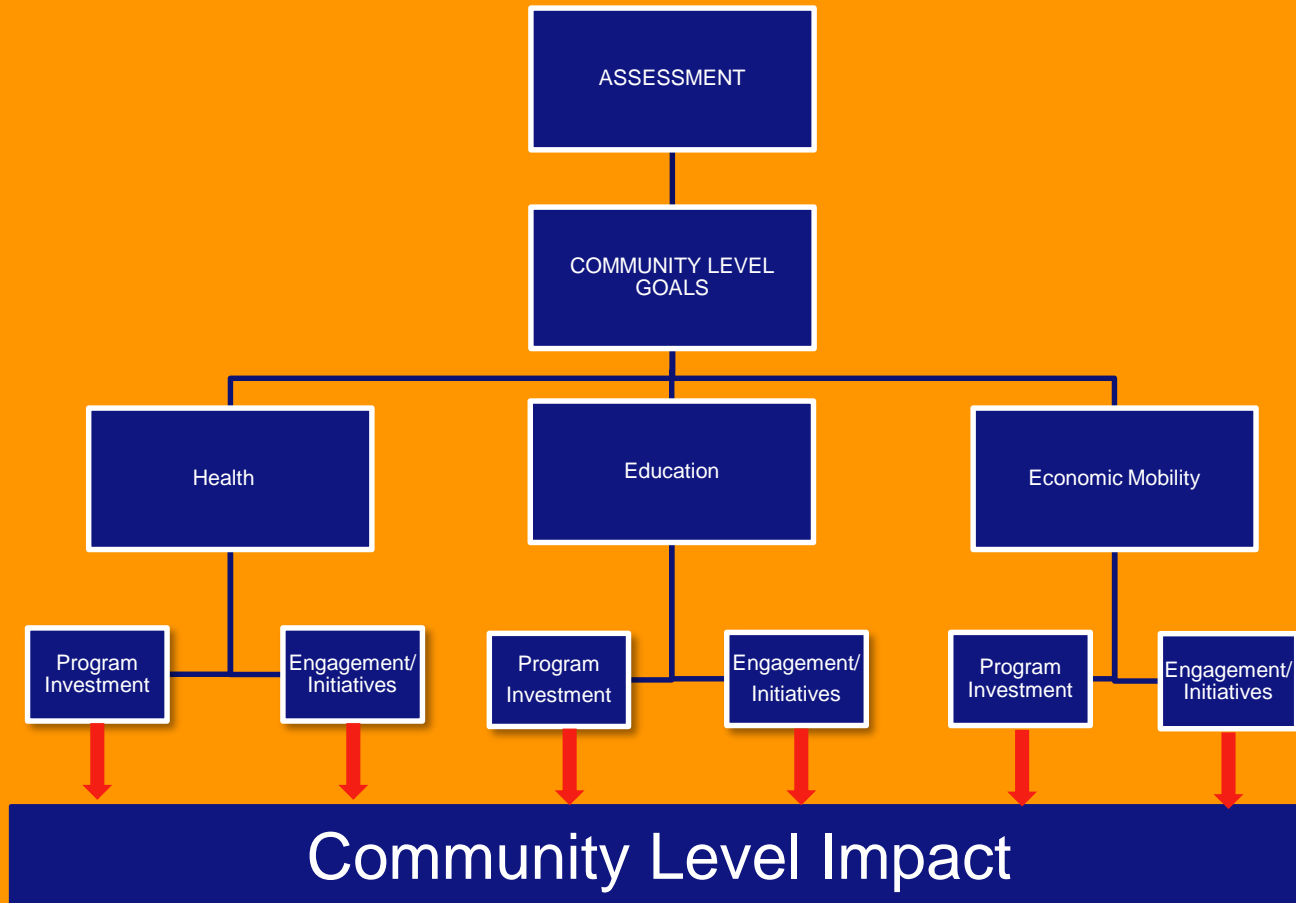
ASSESSMENT

COMMUNITY LEVEL GOALS

Health

Education

Economic Mobility

Program Investment

Engagement/ Initiatives

Program Investment

Engagement/ Initiatives

Program Investment

Engagement/ Initiatives

Community Level Impact